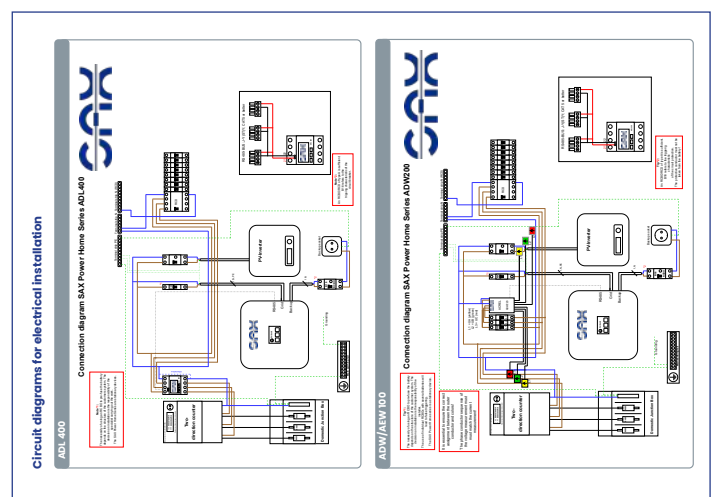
Circuit diagrams for electrical installation

ADL 400

Connection diagram SAX Power Home Series ADL400

PV inverter

Two-direction counter

Domestic Junction Box

Earthing

ADW/AEW 100

Connection diagram SAX Power Home Series ADW200

PV inverter

Two-direction counter

Domestic Junction Box

Earthing

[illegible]